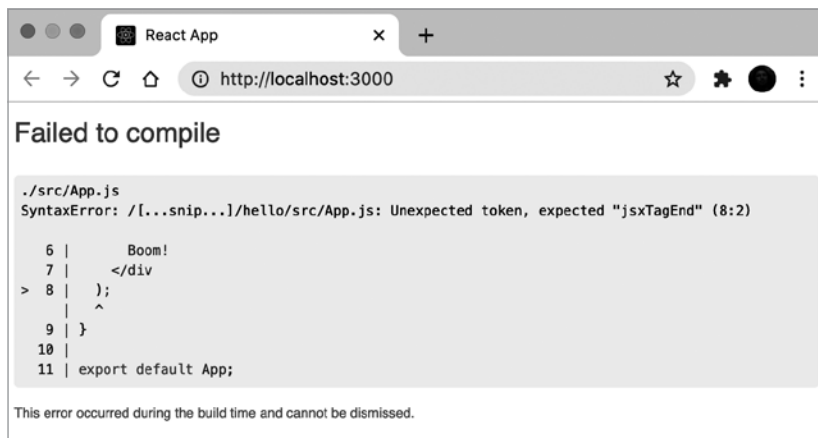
React App
×
+
http://localhost:3000

Failed to compile

./src/App.js
SyntaxError: /[...snip...]/hello/src/App.js: Unexpected token, expected "jsxTagEnd" (8:2)

6 |       Boom!
7 |     </div
> 8 |   );
  |   ^
9 | }
10 |
11 | export default App;

This error occurred during the build time and cannot be dismissed.